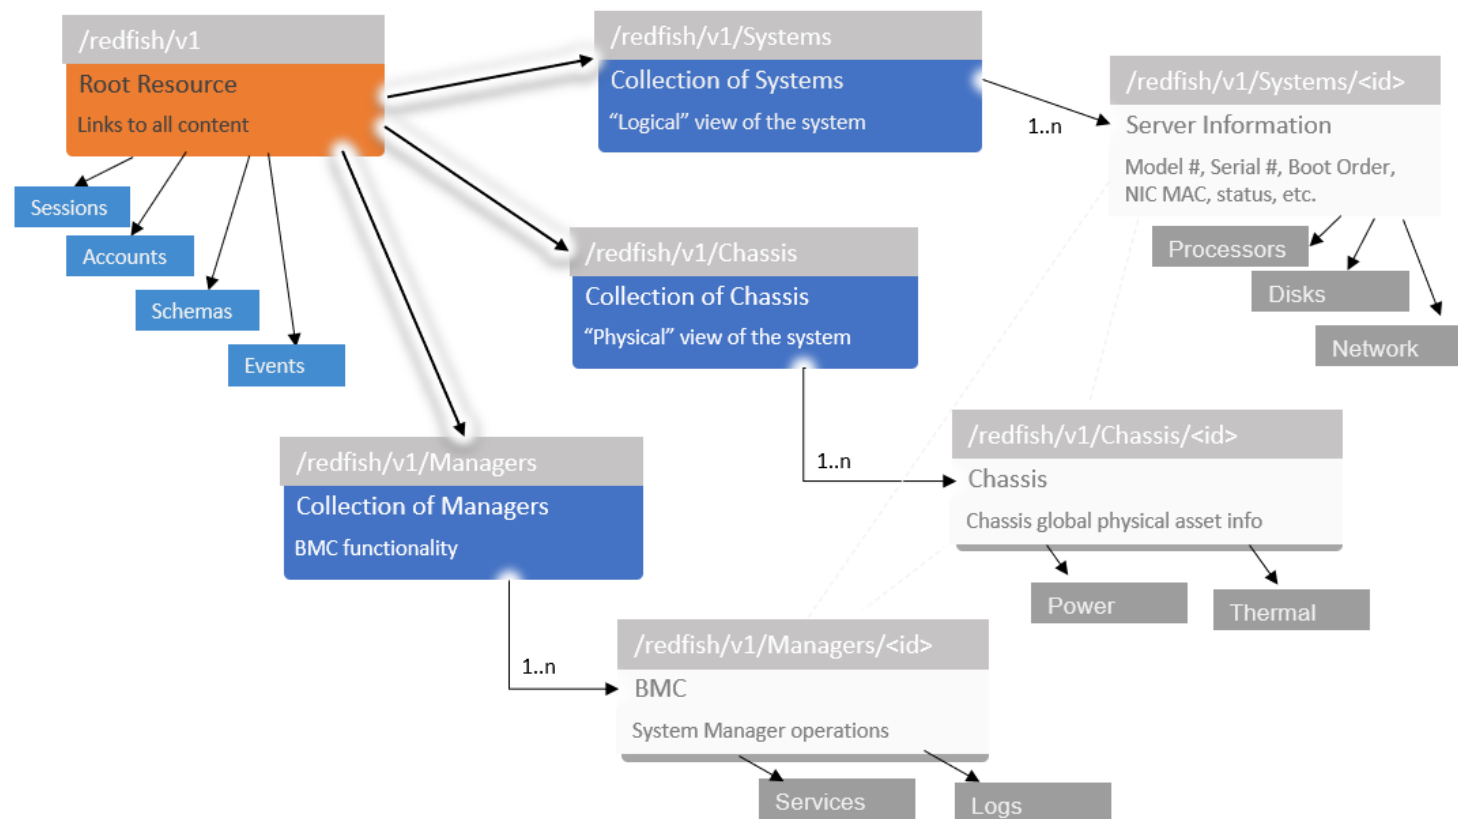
/redfish/v1
Root Resource
Links to all content

Sessions
Accounts
Schemas
Events

/redfish/v1/Systems
Collection of Systems
“Logical” view of the system

1..n

/redfish/v1/Systems/<id>
Server Information
Model #, Serial #, Boot Order, NIC MAC, status, etc.

Processors
Disks
Network

/redfish/v1/Chassis
Collection of Chassis
“Physical” view of the system

1..n

/redfish/v1/Chassis/<id>
Chassis
Chassis global physical asset info

Power
Thermal

/redfish/v1/Managers
Collection of Managers
BMC functionality

1..n

/redfish/v1/Managers/<id>
BMC
System Manager operations

Services
Logs